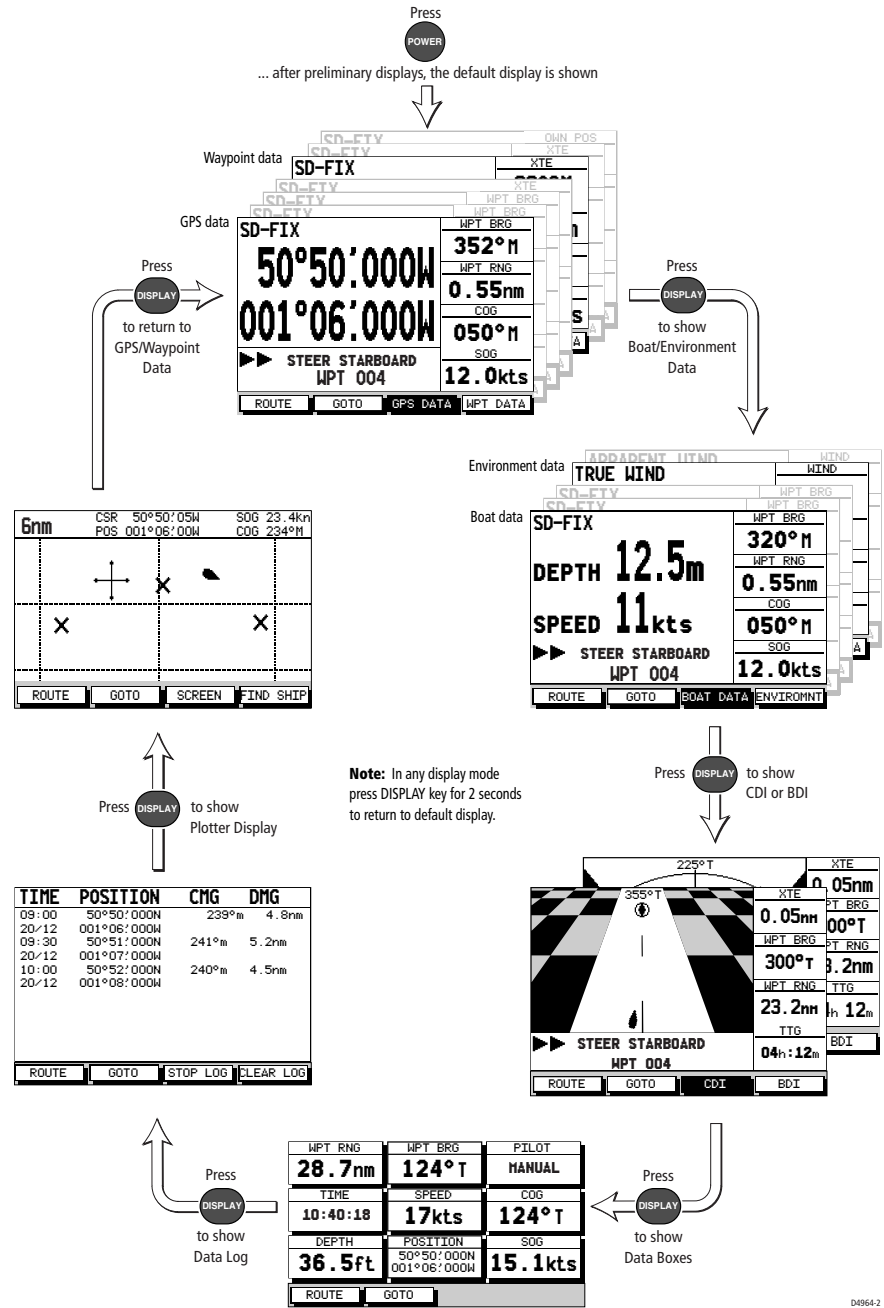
Press
POWER
... after preliminary displays, the default display is shown

SD-FIX OWN POS
XTE
Waypoint data
SD-FIX
XTE
XTE
WPT BRG
WPT BRG
GPS data
SD-FIX
WPT BRG
352°M
50°50'.000W
WPT RNG
0.55nm
001°06'.000W
COG
050°M
▶▶ STEER STARBOARD
WPT 004
SOG
12.0kts
ROUTE | GOTO | GPS DATA | WPT DATA

Press
DISPLAY
to return to GPS/Waypoint Data

Press
DISPLAY
to show Boat/Environment Data

Environment data
APPARENT WIND
WIND
TRUE WIND
WIND
WPT BRG
Boat data
SD-FIX
WPT BRG
320°M
DEPTH 12.5m
WPT RNG
0.55nm
SPEED 11kts
COG
050°M
▶▶ STEER STARBOARD
WPT 004
SOG
12.0kts
ROUTE | GOTO | BOAT DATA | ENVIROMNT

6nm CSR 50°50'.05W SOG 23.4kn
POS 001°06'.00W COG 234°M
ROUTE | GOTO | SCREEN | FIND SHIP

Press DISPLAY to show CDI or BDI

Note: In any display mode press DISPLAY key for 2 seconds to return to default display.

Press DISPLAY to show Plotter Display

| TIME | POSITION | CMG | DMG |
|---|---|---|---|
| 09:00 | 50°50'.000N | 239°m | 4.8nm |
| 20/12 | 001°06'.000W | | |
| 09:30 | 50°51'.000N | 241°m | 5.2nm |
| 20/12 | 001°07'.000W | | |
| 10:00 | 50°52'.000N | 240°m | 4.5nm |
| 20/12 | 001°08'.000W | | |

ROUTE | GOTO | STOP LOG | CLEAR LOG

225°T
355°T
XTE
0.05nm
XTE
0.05nm
WPT BRG
300°T
WPT BRG
00°T
WPT RNG
23.2nm
WPT RNG
3.2nm
TTG
04h:12m
TTG
4h 12m
▶▶ STEER STARBOARD
WPT 004
ROUTE | GOTO | CDI | BDI
BDI

| WPT RNG | WPT BRG | PILOT |
|---|---|---|
| 28.7nm | 124°T | MANUAL |
| TIME | SPEED | COG |
| 10:40:18 | 17kts | 124°T |
| DEPTH | POSITION | SOG |
| 36.5ft | 50°50'.000N 001°06'.000W | 15.1kts |

ROUTE | GOTO

Press
DISPLAY
to show Data Log

Press
DISPLAY
to show Data Boxes

D4964-2